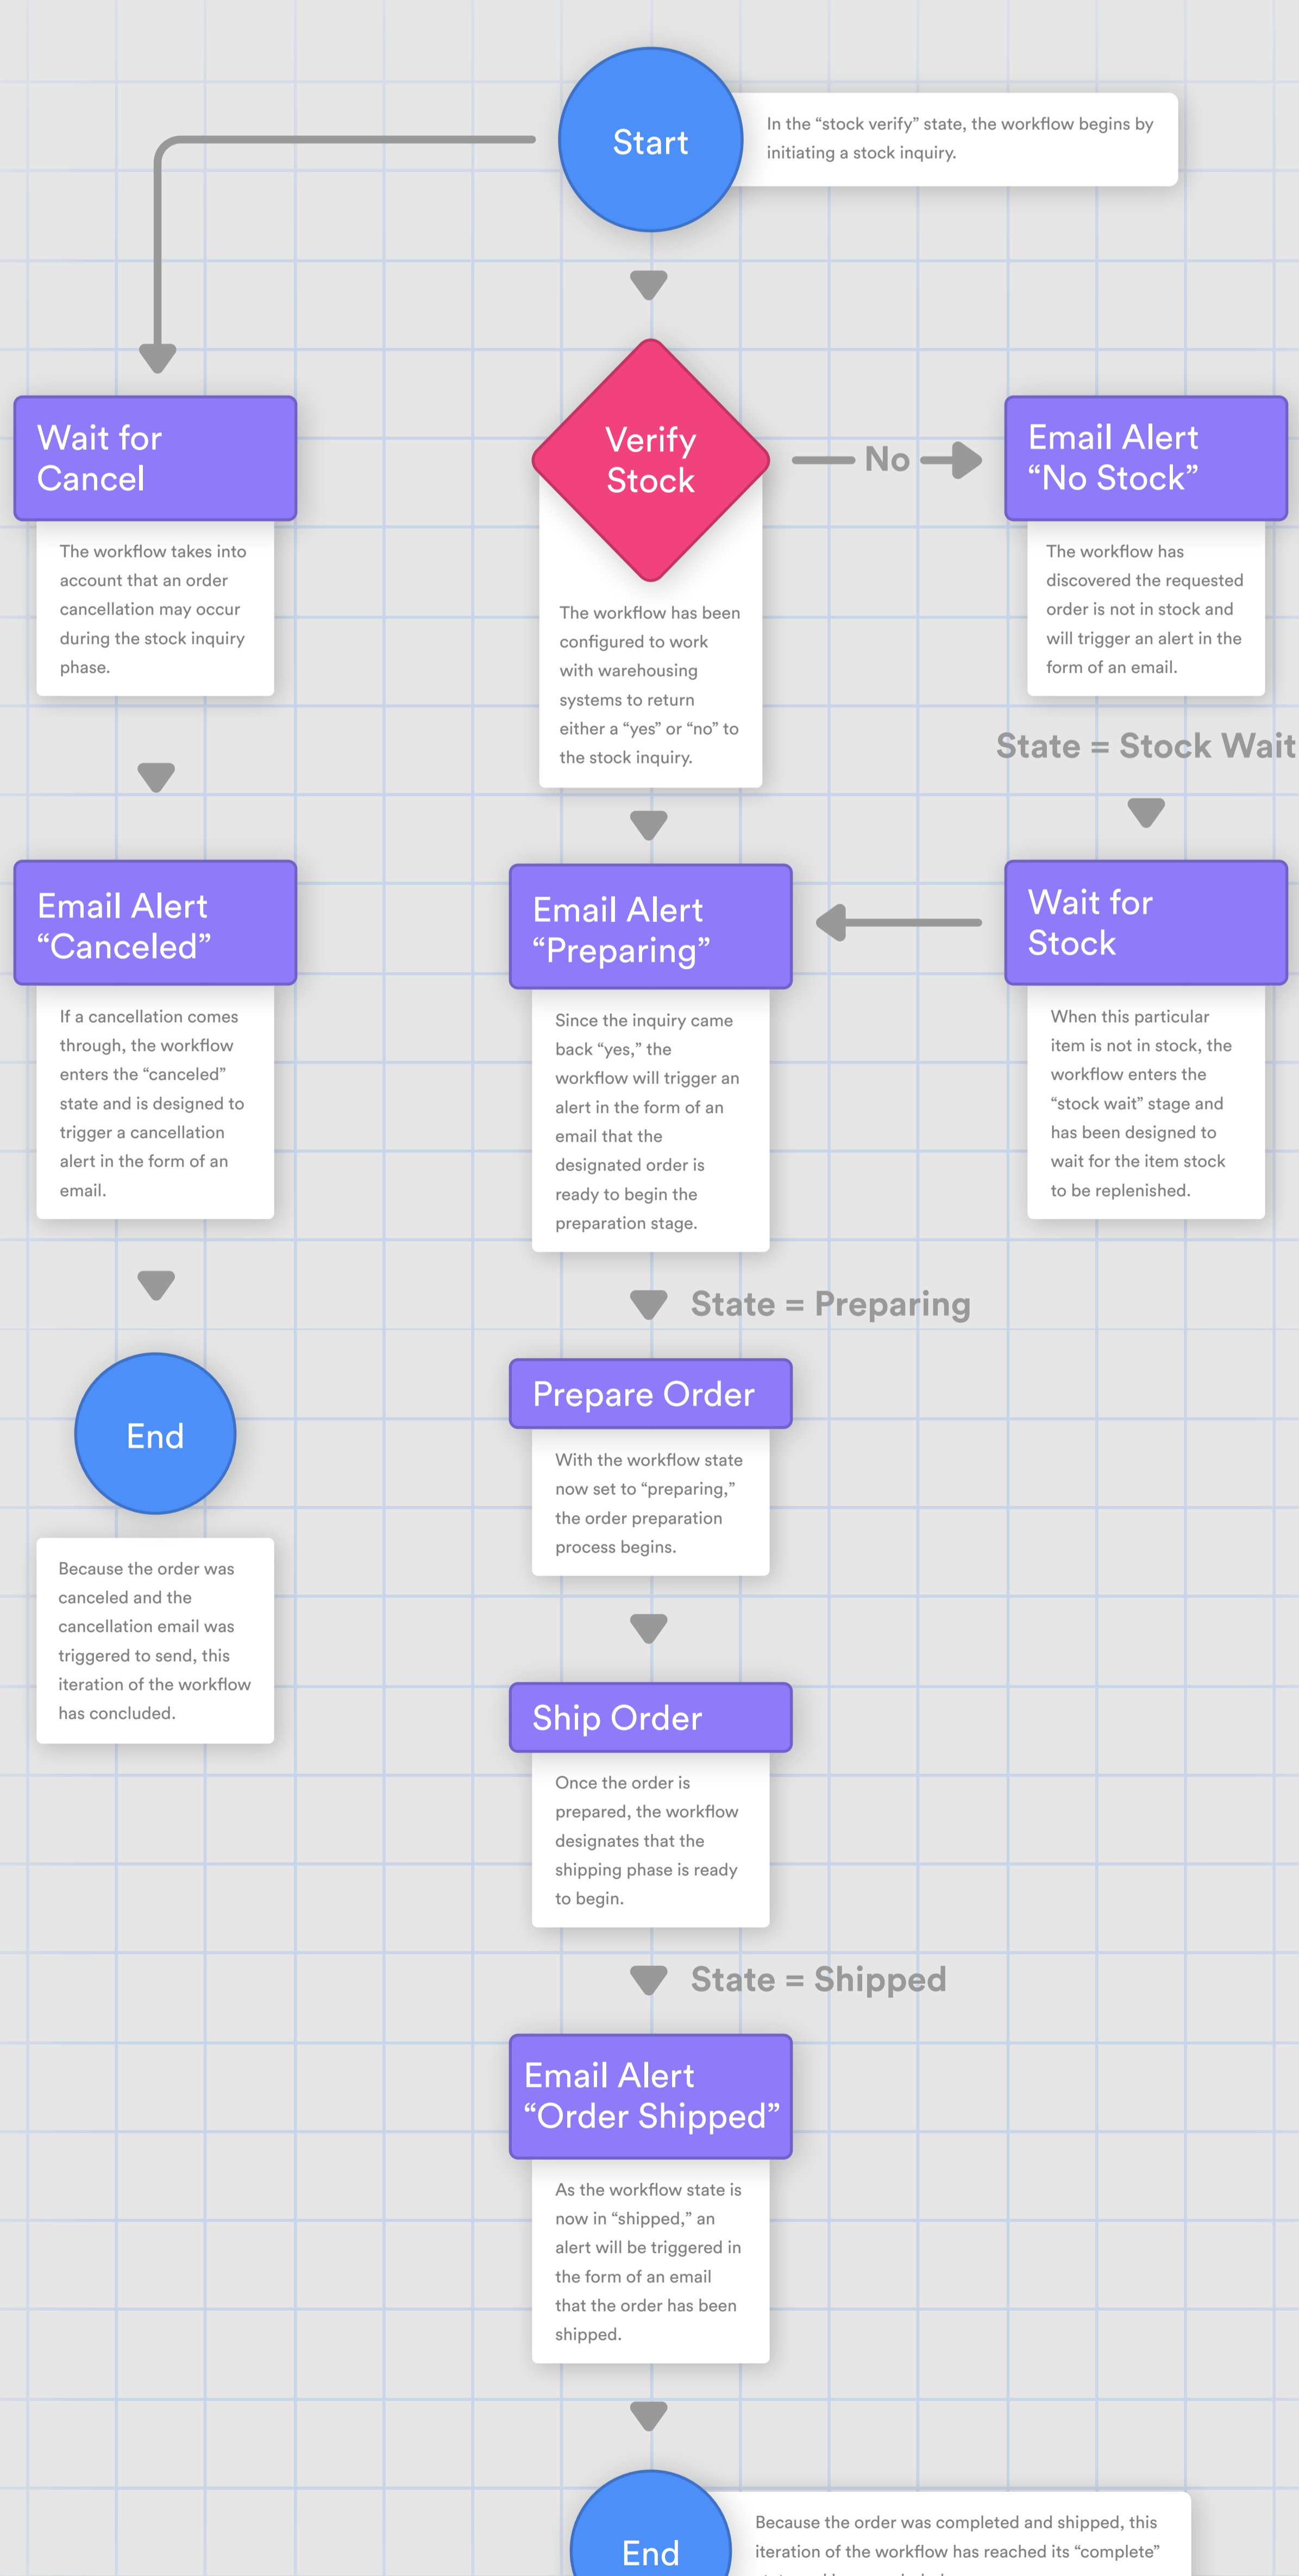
Start

In the “stock verify” state, the workflow begins by initiating a stock inquiry.

Wait for Cancel

The workflow takes into account that an order cancellation may occur during the stock inquiry phase.

Verify Stock

The workflow has been configured to work with warehousing systems to return either a “yes” or “no” to the stock inquiry.

No

Email Alert “No Stock”

The workflow has discovered the requested order is not in stock and will trigger an alert in the form of an email.

State = Stock Wait

Email Alert “Canceled”

If a cancellation comes through, the workflow enters the “canceled” state and is designed to trigger a cancellation alert in the form of an email.

Email Alert “Preparing”

Since the inquiry came back “yes,” the workflow will trigger an alert in the form of an email that the designated order is ready to begin the preparation stage.

Wait for Stock

When this particular item is not in stock, the workflow enters the “stock wait” stage and has been designed to wait for the item stock to be replenished.

State = Preparing

End

Because the order was canceled and the cancellation email was triggered to send, this iteration of the workflow has concluded.

Prepare Order

With the workflow state now set to “preparing,” the order preparation process begins.

Ship Order

Once the order is prepared, the workflow designates that the shipping phase is ready to begin.

State = Shipped

Email Alert “Order Shipped”

As the workflow state is now in “shipped,” an alert will be triggered in the form of an email that the order has been shipped.

End

Because the order was completed and shipped, this iteration of the workflow has reached its “complete” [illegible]